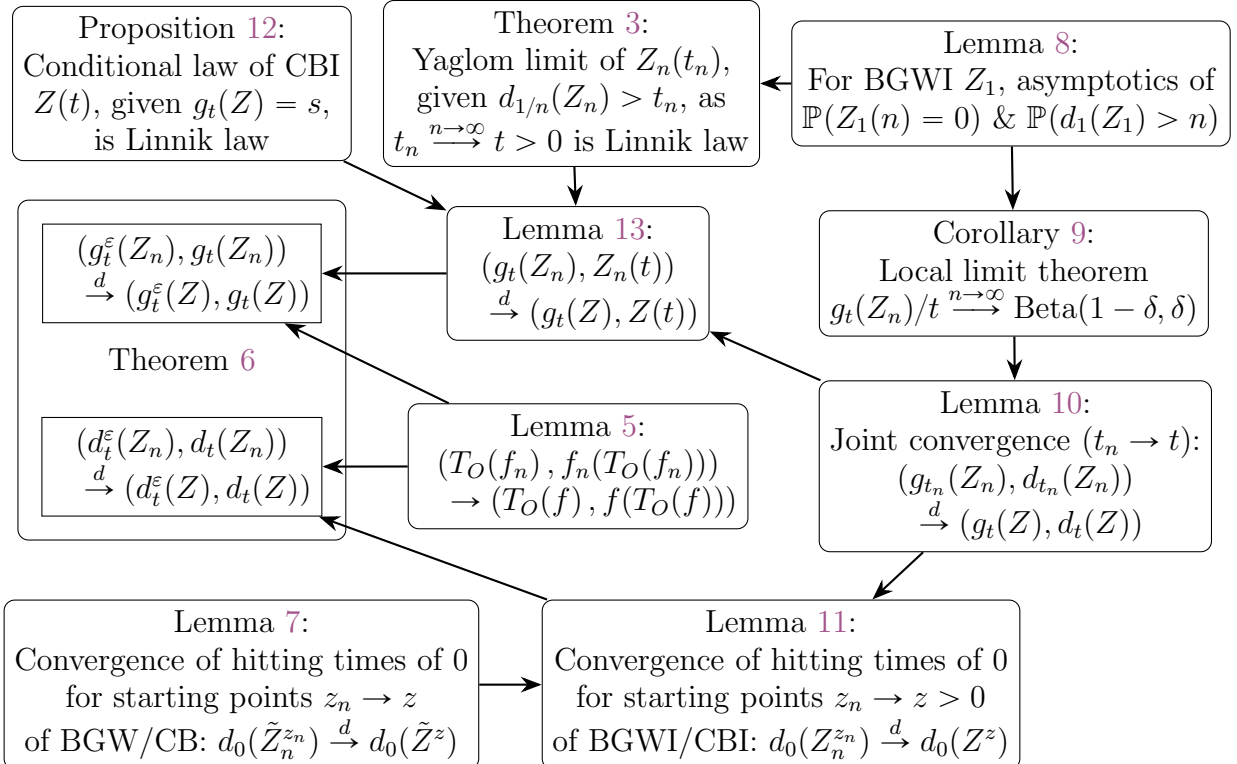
Proposition 12: Conditional law of CBI $Z(t)$, given $g_t(Z) = s$, is Linnik law

Theorem 3: Yaglom limit of $Z_n(t_n)$, given $d_{1/n}(Z_n) > t_n$, as $t_n \xrightarrow{n\to\infty} t > 0$ is Linnik law

Lemma 8: For BGWI $Z_1$, asymptotics of $\mathbb{P}(Z_1(n) = 0)$ & $\mathbb{P}(d_1(Z_1) > n)$

$(g_t^\varepsilon(Z_n), g_t(Z_n)) \xrightarrow{d} (g_t^\varepsilon(Z), g_t(Z))$

Theorem 6

$(d_t^\varepsilon(Z_n), d_t(Z_n)) \xrightarrow{d} (d_t^\varepsilon(Z), d_t(Z))$

Lemma 13: $(g_t(Z_n), Z_n(t)) \xrightarrow{d} (g_t(Z), Z(t))$

Corollary 9: Local limit theorem $g_t(Z_n)/t \xrightarrow{n\to\infty} \text{Beta}(1-\delta, \delta)$

Lemma 5: $(T_O(f_n), f_n(T_O(f_n))) \to (T_O(f), f(T_O(f)))$

Lemma 10: Joint convergence $(t_n \to t)$: $(g_{t_n}(Z_n), d_{t_n}(Z_n)) \xrightarrow{d} (g_t(Z), d_t(Z))$

Lemma 7: Convergence of hitting times of 0 for starting points $z_n \to z$ of BGW/CB: $d_0(\tilde{Z}_n^{z_n}) \xrightarrow{d} d_0(\tilde{Z}^z)$

Lemma 11: Convergence of hitting times of 0 for starting points $z_n \to z > 0$ of BGWI/CBI: $d_0(Z_n^{z_n}) \xrightarrow{d} d_0(Z^z)$